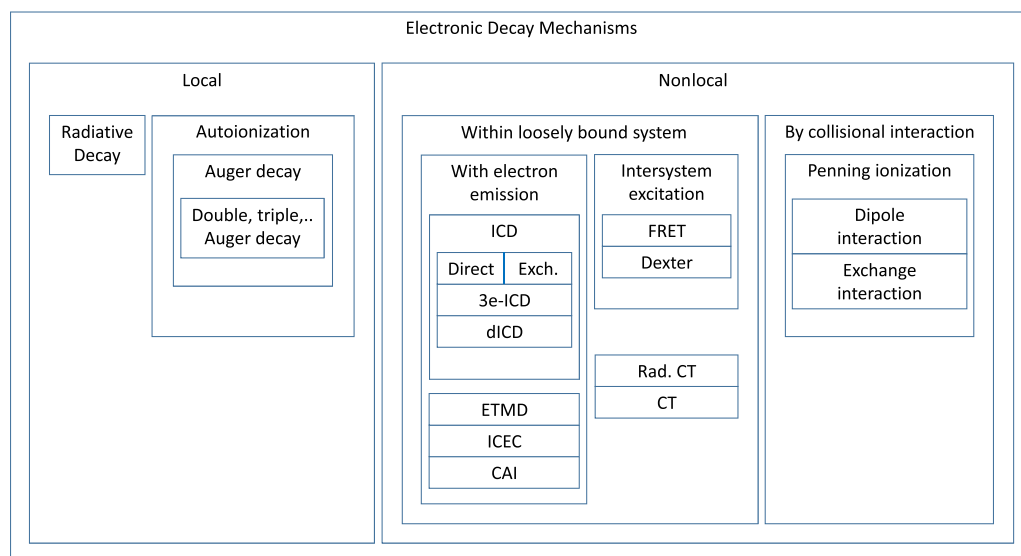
Electronic Decay Mechanisms

Local

Radiative Decay

Autoionization

Auger decay

Double, triple,.. Auger decay

Nonlocal

Within loosely bound system

With electron emission

ICD

Direct

Exch.

3e-ICD

dICD

ETMD

ICEC

CAI

Intersystem excitation

FRET

Dexter

Rad. CT

CT

By collisional interaction

Penning ionization

Dipole interaction

Exchange interaction